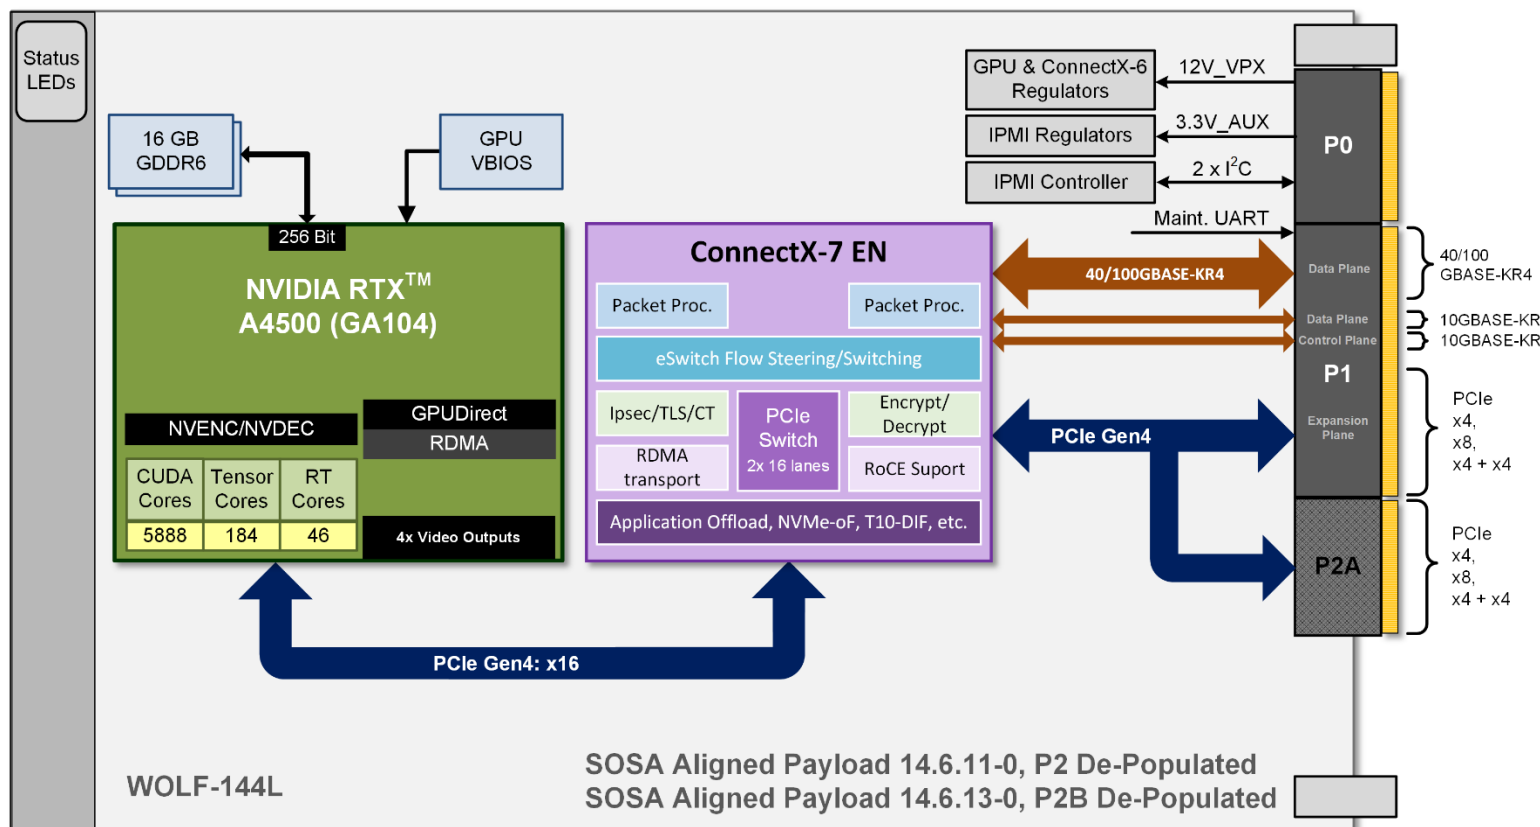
Status LEDs

16 GB GDDR6

GPU VBIOS

256 Bit

NVIDIA RTX$^{TM}$ A4500 (GA104)

NVENC/NVDEC

GPUDirect

RDMA

| CUDA Cores | Tensor Cores | RT Cores |
|---|---|---|
| 5888 | 184 | 46 |

4x Video Outputs

ConnectX-7 EN

Packet Proc.

Packet Proc.

eSwitch Flow Steering/Switching

Ipsec/TLS/CT

PCIe Switch 2x 16 lanes

Encrypt/ Decrypt

RDMA transport

RoCE Suport

Application Offload, NVMe-oF, T10-DIF, etc.

GPU & ConnectX-6 Regulators

12V_VPX

IPMI Regulators

3.3V_AUX

IPMI Controller

2 x I$^2$C

Maint. UART

P0

40/100GBASE-KR4

Data Plane

40/100 GBASE-KR4

Data Plane

10GBASE-KR

Control Plane

10GBASE-KR

P1

Expansion Plane

PCIe Gen4

PCIe x4, x8, x4 + x4

P2A

PCIe x4, x8, x4 + x4

PCIe Gen4: x16

WOLF-144L

SOSA Aligned Payload 14.6.11-0, P2 De-Populated
SOSA Aligned Payload 14.6.13-0, P2B De-Populated